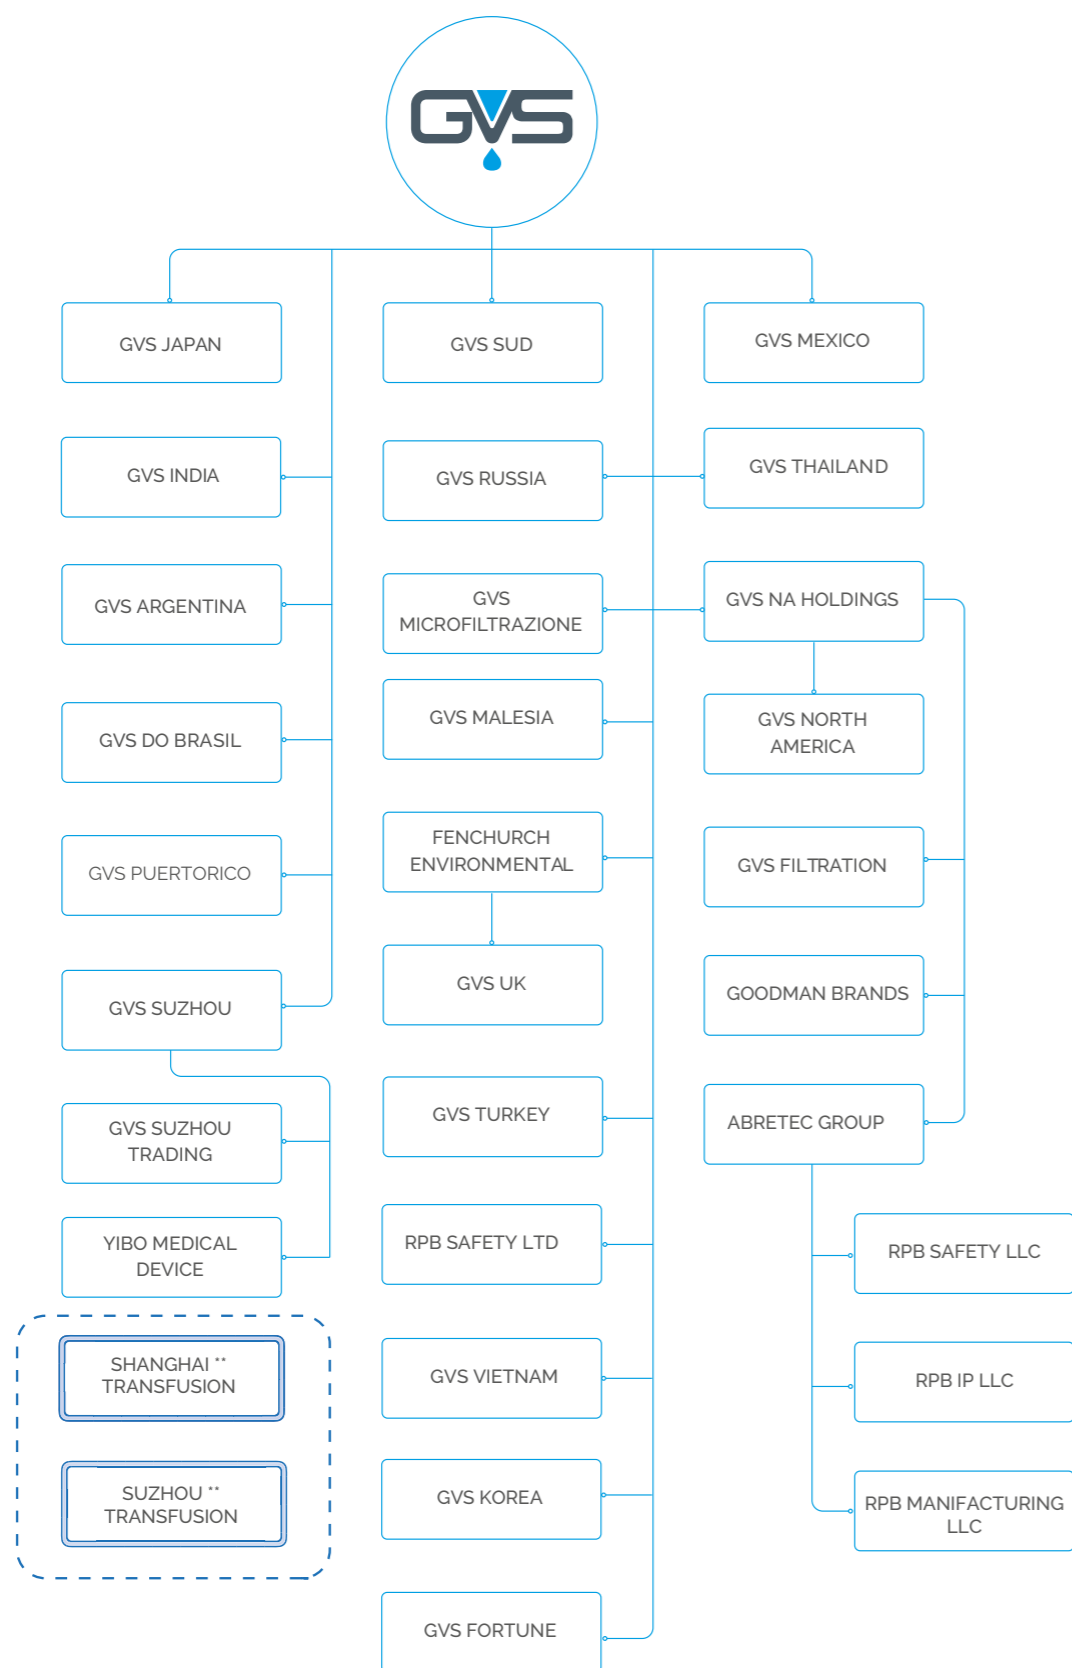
GVS

GVS JAPAN

GVS INDIA

GVS ARGENTINA

GVS DO BRASIL

GVS PUERTORICO

GVS SUZHOU

GVS SUZHOU TRADING

YIBO MEDICAL DEVICE

SHANGHAI ** TRANSFUSION

SUZHOU ** TRANSFUSION

GVS SUD

GVS RUSSIA

GVS MICROFILTRAZIONE

GVS MALESIA

FENCHURCH ENVIRONMENTAL

GVS UK

GVS TURKEY

RPB SAFETY LTD

GVS VIETNAM

GVS KOREA

GVS FORTUNE

GVS MEXICO

GVS THAILAND

GVS NA HOLDINGS

GVS NORTH AMERICA

GVS FILTRATION

GOODMAN BRANDS

ABRETEC GROUP

RPB SAFETY LLC

RPB IP LLC

RPB MANIFACTURING LLC